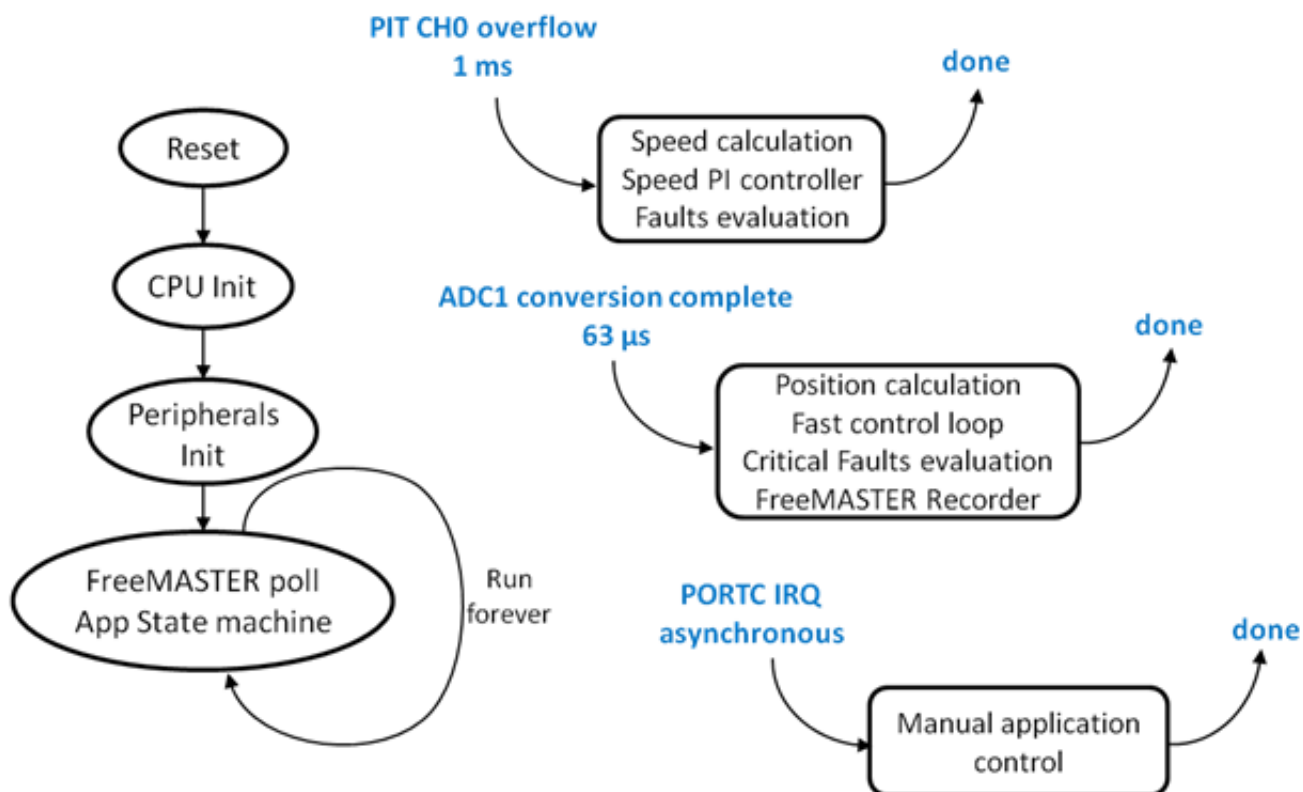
PIT CH0 overflow
1 ms

done

Reset

Speed calculation
Speed PI controller
Faults evaluation

CPU Init

ADC1 conversion complete
63 µs

done

Peripherals
Init

Position calculation
Fast control loop
Critical Faults evaluation
FreeMASTER Recorder

FreeMASTER poll
App State machine

Run
forever

PORTC IRQ
asynchronous

done

Manual application
control